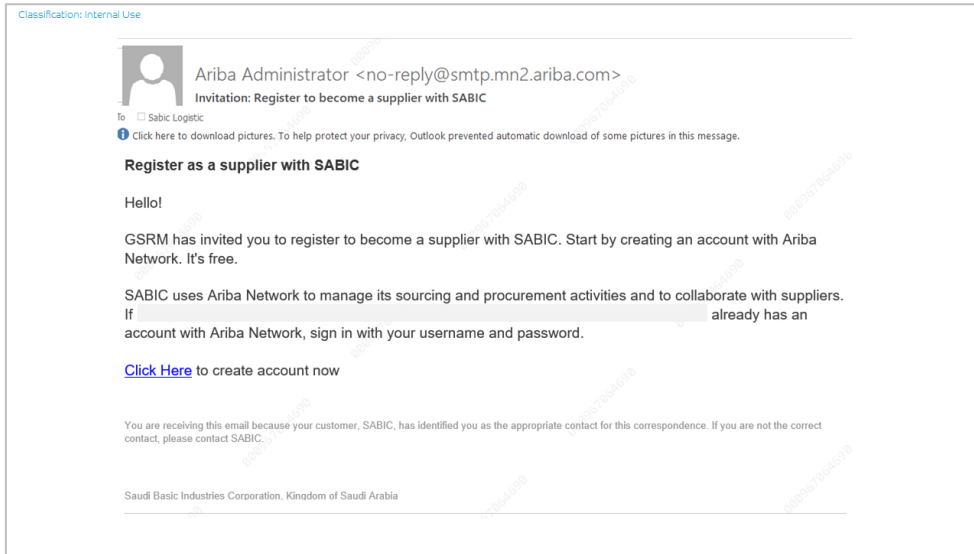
Classification: Internal Use

Ariba Administrator <no-reply@smtp.mn2.ariba.com>
Invitation: Register to become a supplier with SABIC

To Sabic Logistic

Click here to download pictures. To help protect your privacy, Outlook prevented automatic download of some pictures in this message.

Register as a supplier with SABIC

Hello!

GSRM has invited you to register to become a supplier with SABIC. Start by creating an account with Ariba Network. It's free.

SABIC uses Ariba Network to manage its sourcing and procurement activities and to collaborate with suppliers. If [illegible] already has an account with Ariba Network, sign in with your username and password.

Click Here to create account now

You are receiving this email because your customer, SABIC, has identified you as the appropriate contact for this correspondence. If you are not the correct contact, please contact SABIC.

Saudi Basic Industries Corporation, Kingdom of Saudi Arabia